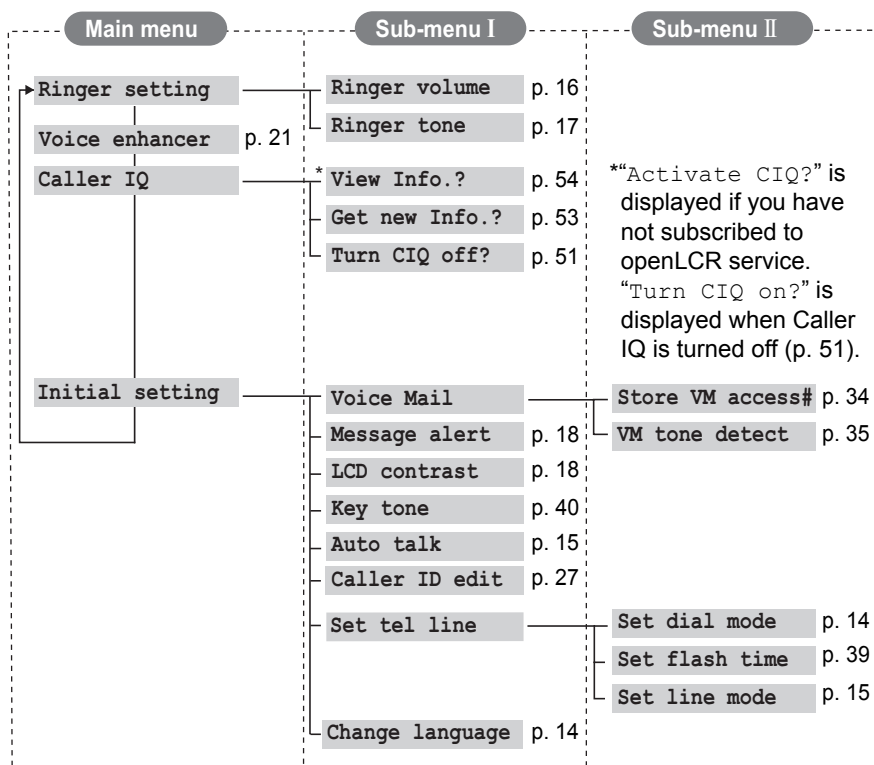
Main menu

Sub-menu I

Sub-menu II

Ringer setting

Ringer volume p. 16

Ringer tone p. 17

Voice enhancer p. 21

Caller IQ

*View Info.? p. 54

Get new Info.? p. 53

Turn CIQ off? p. 51

*"Activate CIQ?" is displayed if you have not subscribed to openLCR service. "Turn CIQ on?" is displayed when Caller IQ is turned off (p. 51).

Initial setting

Voice Mail

Store VM access# p. 34

VM tone detect p. 35

Message alert p. 18

LCD contrast p. 18

Key tone p. 40

Auto talk p. 15

Caller ID edit p. 27

Set tel line

Set dial mode p. 14

Set flash time p. 39

Set line mode p. 15

Change language p. 14